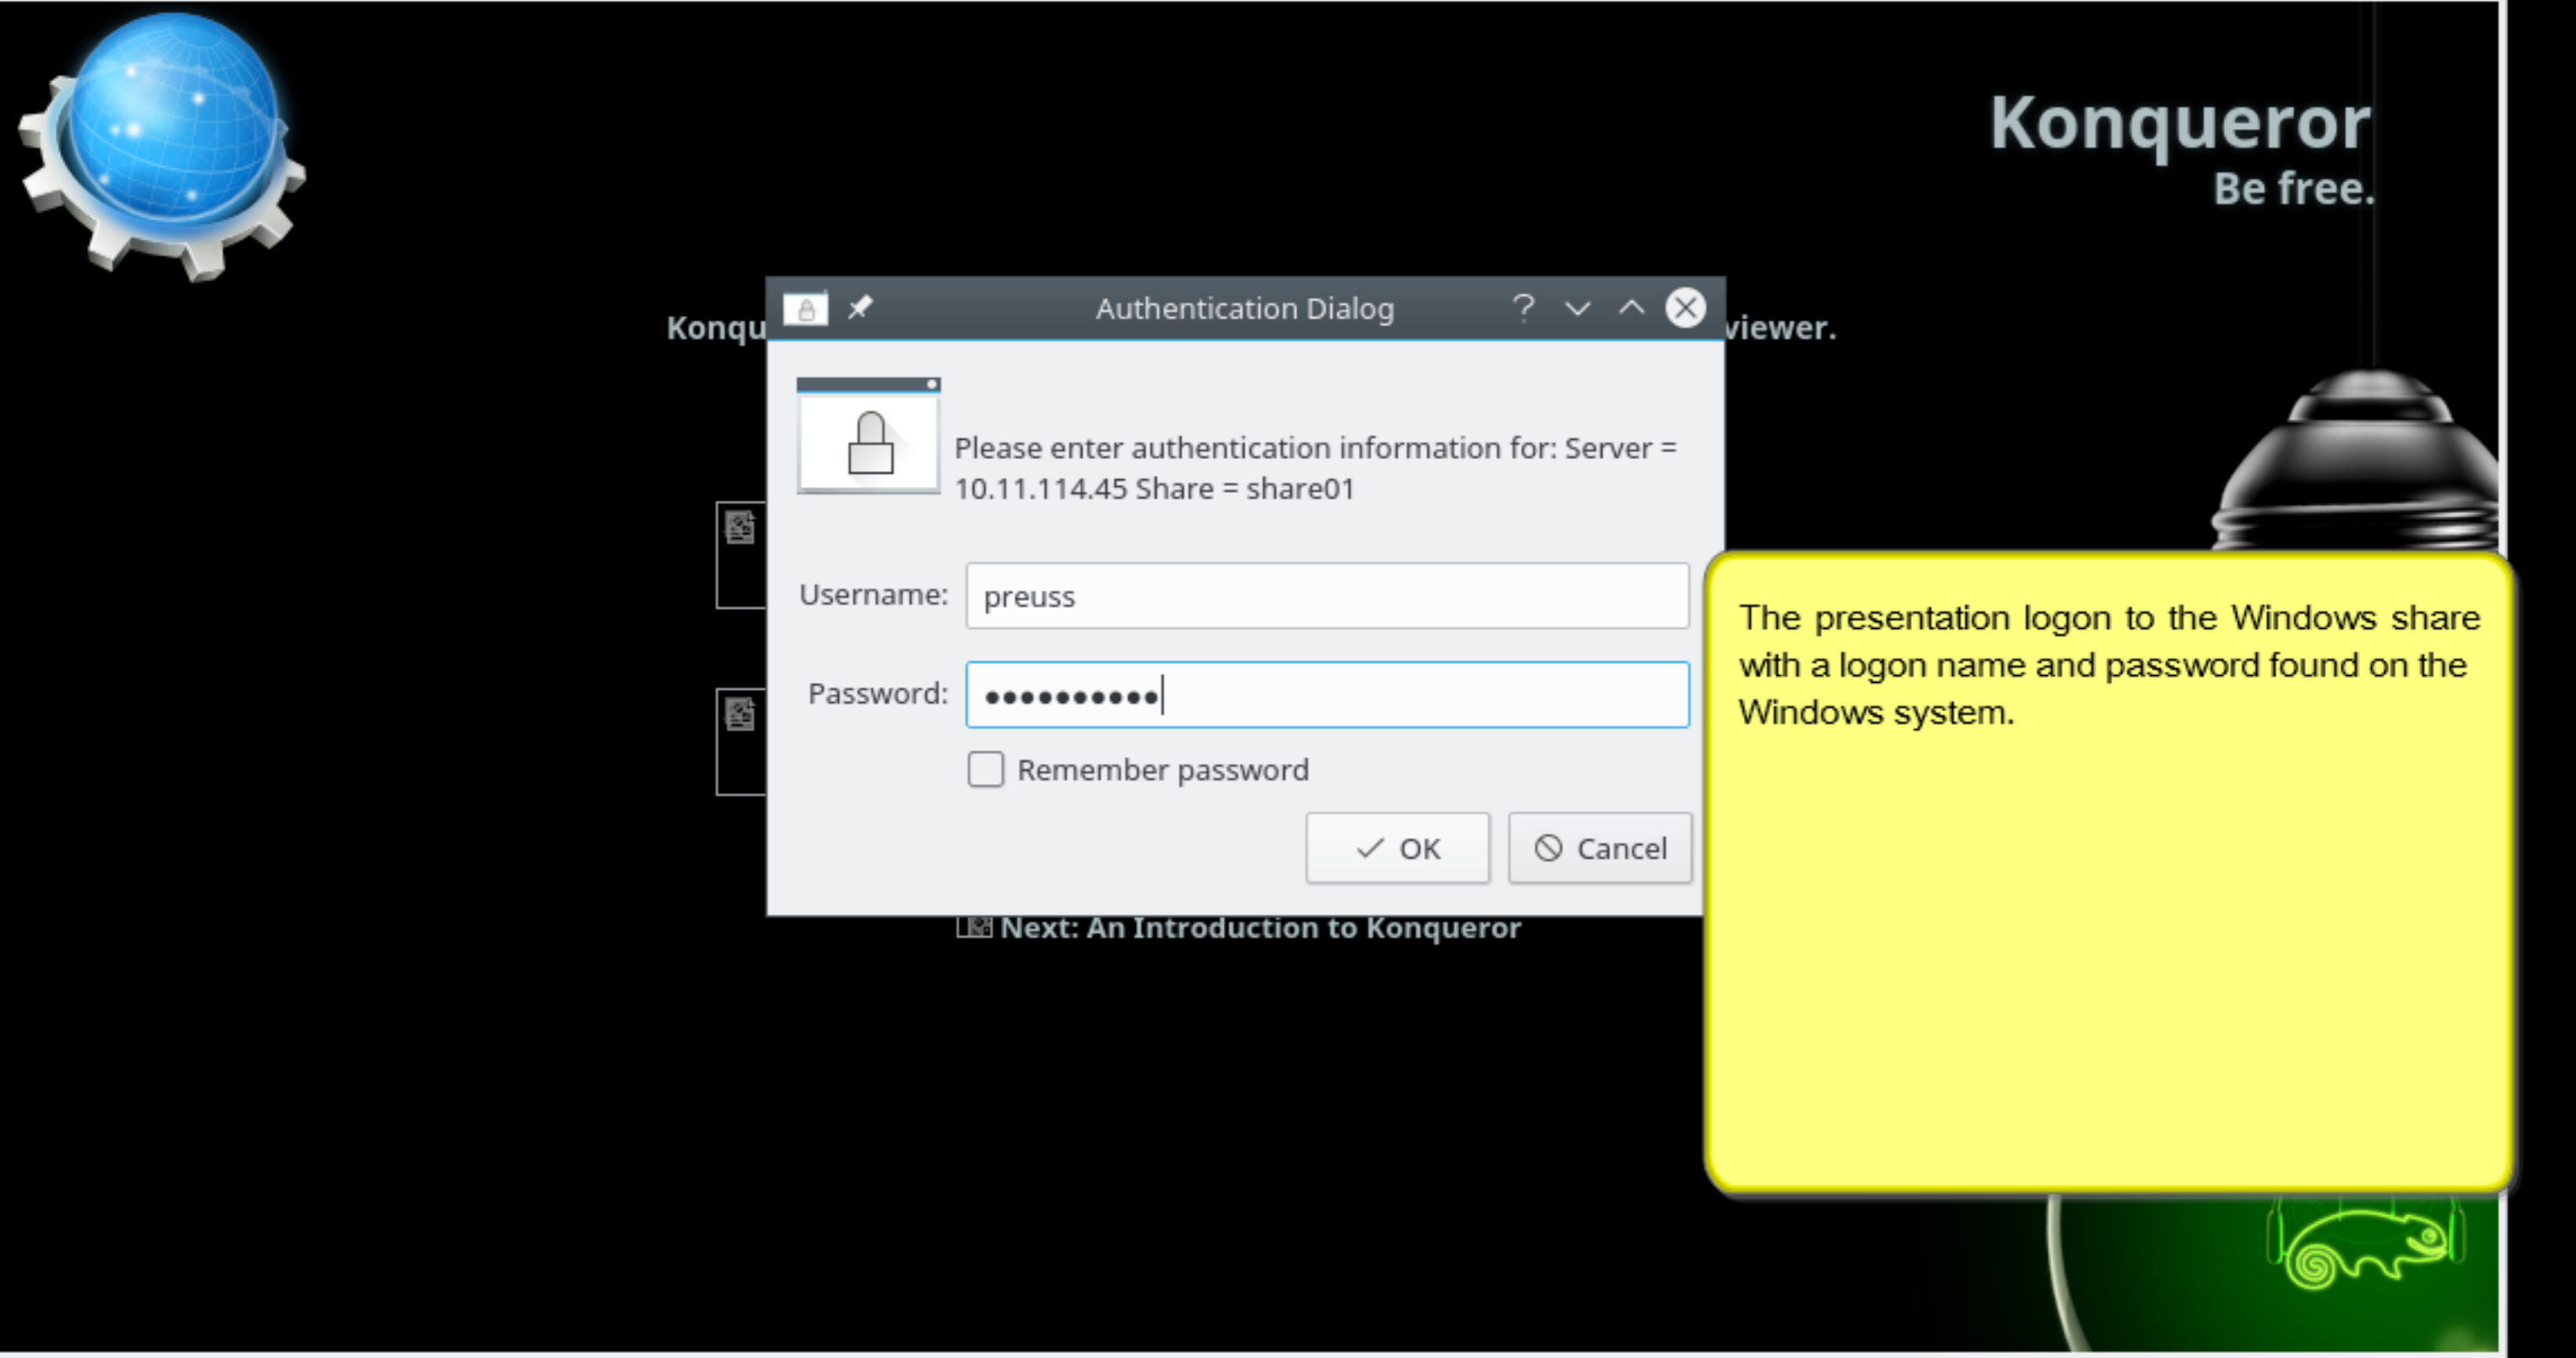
Konqueror
Be free.

Konqu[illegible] viewer.

Authentication Dialog ?

Please enter authentication information for: Server = 10.11.114.45 Share = share01

Username: preuss

Password: ••••••••••

Remember password

OK Cancel

Next: An Introduction to Konqueror

The presentation logon to the Windows share with a logon name and password found on the Windows system.